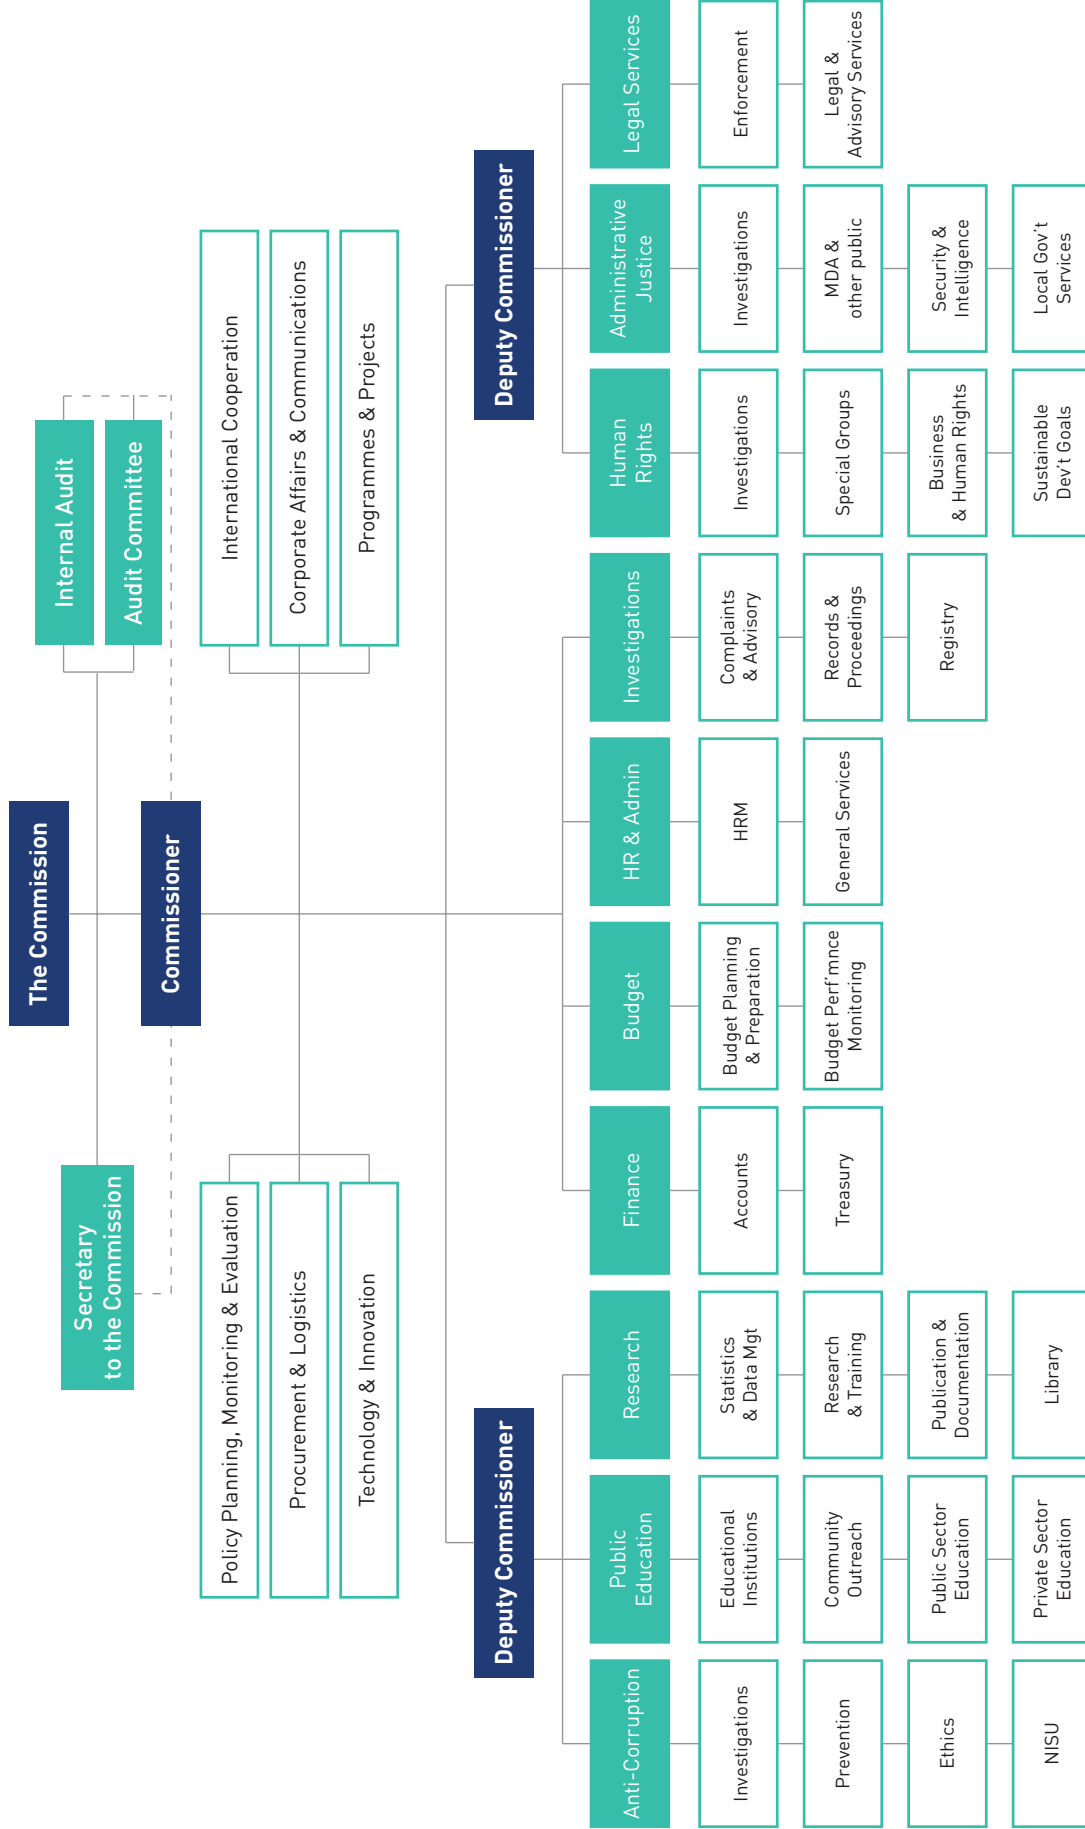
The Commission

Commissioner

Internal Audit

Audit Committee

Secretary to the Commission

International Cooperation

Corporate Affairs & Communications

Programmes & Projects

Policy Planning, Monitoring & Evaluation

Procurement & Logistics

Technology & Innovation

Deputy Commissioner

Legal Services
Enforcement
Legal & Advisory Services

Administrative Justice
Investigations
MDA & other public
Security & Intelligence
Local Gov't Services

Human Rights
Investigations
Special Groups
Business & Human Rights
Sustainable Dev't Goals

Investigations
Complaints & Advisory
Records & Proceedings
Registry

HR & Admin
HRM
General Services

Budget
Budget Planning & Preparation
Budget Perf'mnce Monitoring

Finance
Accounts
Treasury

Deputy Commissioner

Research
Statistics & Data Mgt
Research & Training
Publication & Documentation
Library

Public Education
Educational Institutions
Community Outreach
Public Sector Education
Private Sector Education

Anti-Corruption
Investigations
Prevention
Ethics
NISU